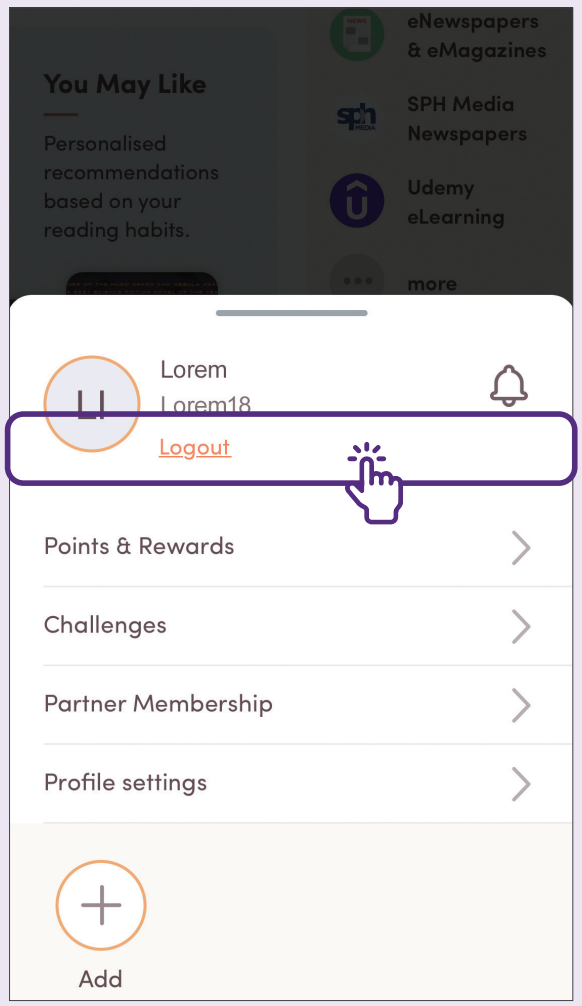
You May Like

Personalised recommendations based on your reading habits.

eNewspapers & eMagazines

SPH Media Newspapers

Udemy eLearning

more

LI

Lorem

Lorem18

Logout

Points & Rewards

Challenges

Partner Membership

Profile settings

Add